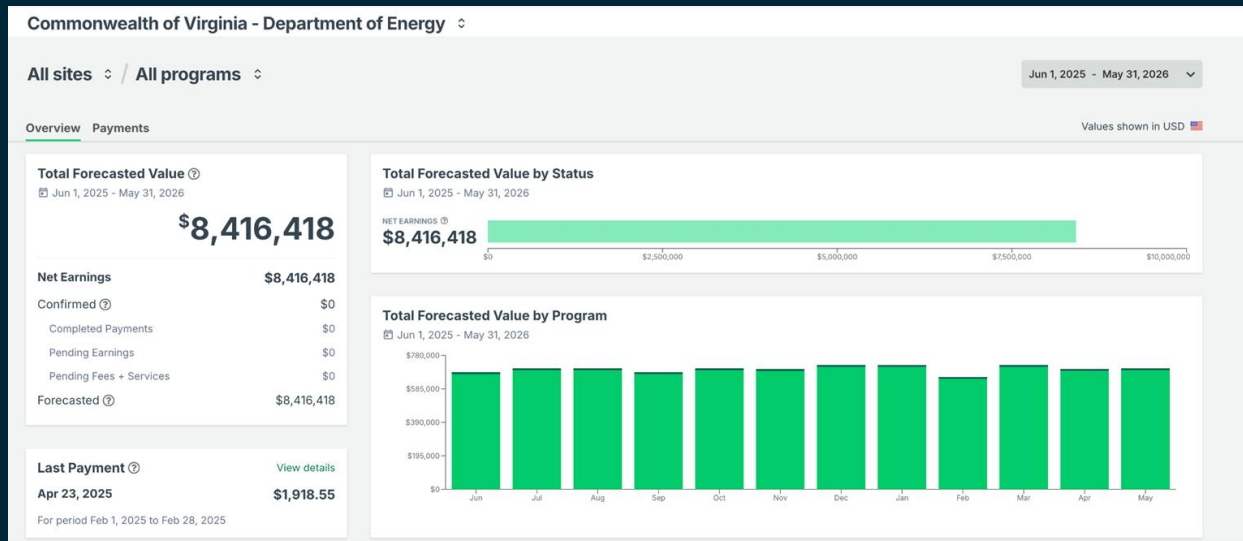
Commonwealth of Virginia - Department of Energy

All sites / All programs

Jun 1, 2025 - May 31, 2026

Overview Payments

Values shown in USD

Total Forecasted Value
Jun 1, 2025 - May 31, 2026

$8,416,418

| | |
|---|---|
| Net Earnings | $8,416,418 |
| Confirmed | $0 |
| Completed Payments | $0 |
| Pending Earnings | $0 |
| Pending Fees + Services | $0 |
| Forecasted | $8,416,418 |

Last Payment
View details
Apr 23, 2025 $1,918.55
For period Feb 1, 2025 to Feb 28, 2025

Total Forecasted Value by Status
Jun 1, 2025 - May 31, 2026

NET EARNINGS
$8,416,418

$0 $2,500,000 $5,000,000 $7,500,000 $10,000,000

Total Forecasted Value by Program
Jun 1, 2025 - May 31, 2026

$780,000
$585,000
$390,000
$195,000
$0

Jun Jul Aug Sep Oct Nov Dec Jan Feb Mar Apr May